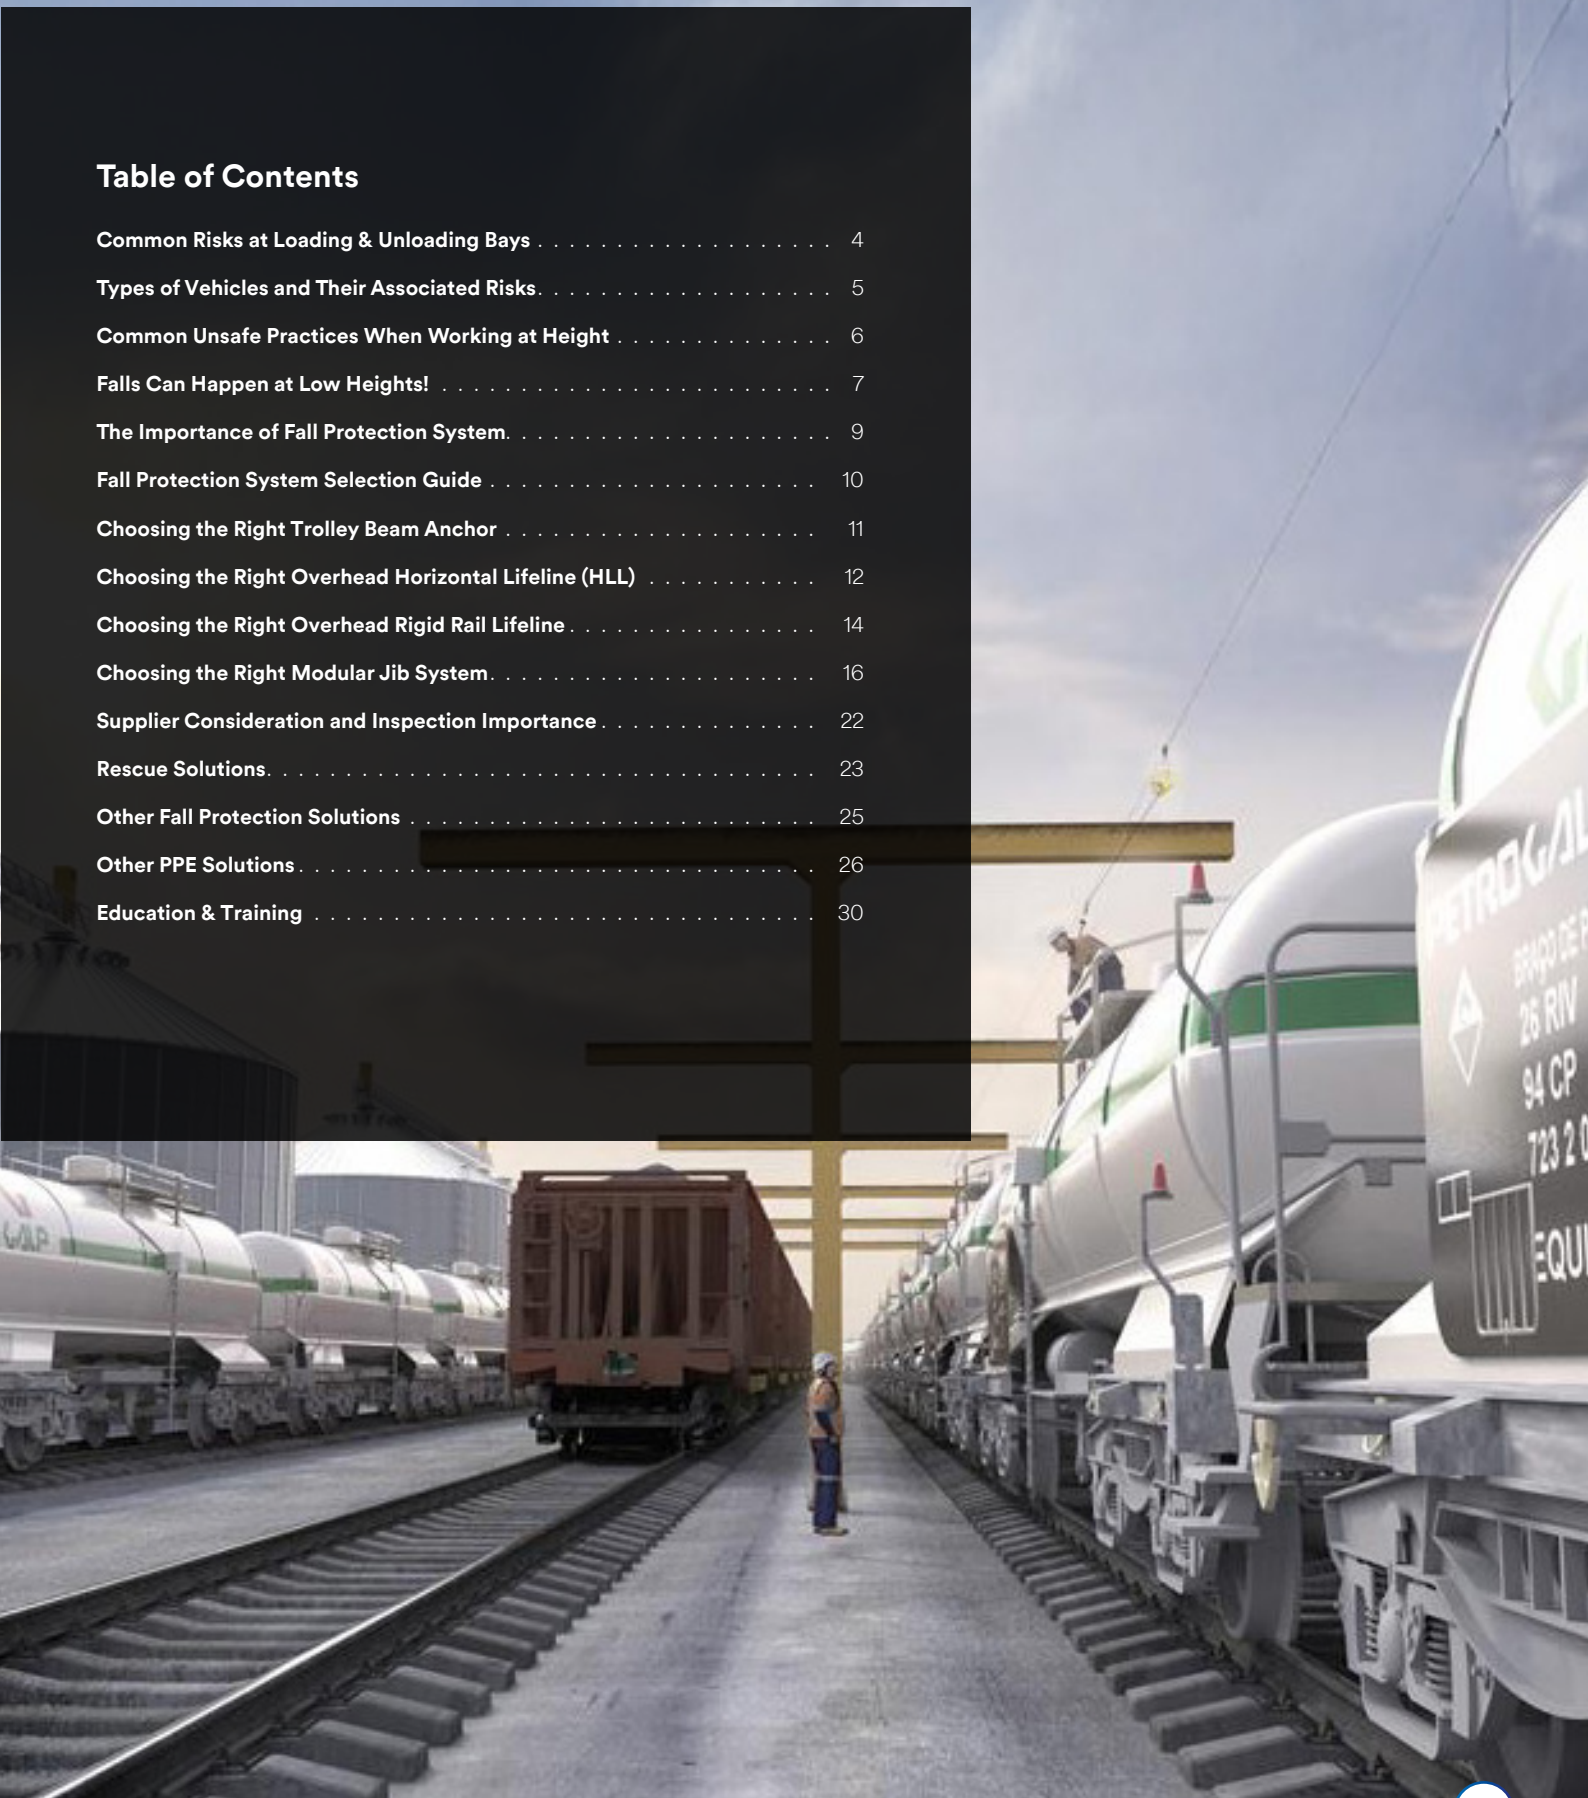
Table of Contents

Common Risks at Loading & Unloading Bays . . . . . . . . . . . . . . . . . . . . 4
Types of Vehicles and Their Associated Risks. . . . . . . . . . . . . . . . . . . . 5
Common Unsafe Practices When Working at Height . . . . . . . . . . . . . 6
Falls Can Happen at Low Heights! . . . . . . . . . . . . . . . . . . . . . . . . . . 7
The Importance of Fall Protection System. . . . . . . . . . . . . . . . . . . . . 9
Fall Protection System Selection Guide . . . . . . . . . . . . . . . . . . . . . 10
Choosing the Right Trolley Beam Anchor . . . . . . . . . . . . . . . . . . . . 11
Choosing the Right Overhead Horizontal Lifeline (HLL) . . . . . . . . . . . 12
Choosing the Right Overhead Rigid Rail Lifeline . . . . . . . . . . . . . . . . 14
Choosing the Right Modular Jib System. . . . . . . . . . . . . . . . . . . . . 16
Supplier Consideration and Inspection Importance . . . . . . . . . . . . . . 22
Rescue Solutions. . . . . . . . . . . . . . . . . . . . . . . . . . . . . . . . . . 23
Other Fall Protection Solutions . . . . . . . . . . . . . . . . . . . . . . . . . 25
Other PPE Solutions. . . . . . . . . . . . . . . . . . . . . . . . . . . . . . . . 26
Education & Training . . . . . . . . . . . . . . . . . . . . . . . . . . . . . . . 30

GALP

PETROGAL
BRAÇO DE F
26 RIV
94 CP
723 2 0
EQU